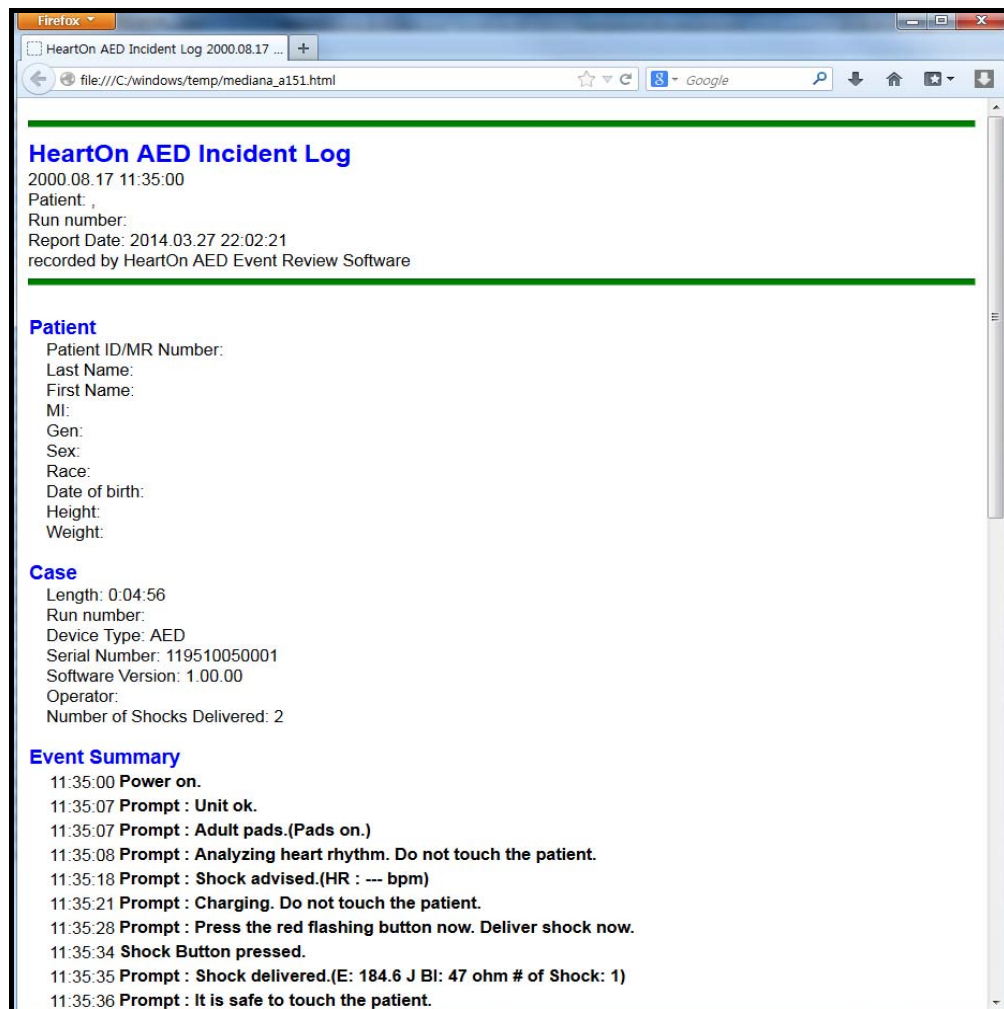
Firefox

HeartOn AED Incident Log 2000.08.17 ... +

file:///C:/windows/temp/mediana_a151.html

Google

HeartOn AED Incident Log
2000.08.17 11:35:00
Patient: ,
Run number:
Report Date: 2014.03.27 22:02:21
recorded by HeartOn AED Event Review Software

Patient
Patient ID/MR Number:
Last Name:
First Name:
MI:
Gen:
Sex:
Race:
Date of birth:
Height:
Weight:

Case
Length: 0:04:56
Run number:
Device Type: AED
Serial Number: 119510050001
Software Version: 1.00.00
Operator:
Number of Shocks Delivered: 2

Event Summary
11:35:00 Power on.
11:35:07 Prompt : Unit ok.
11:35:07 Prompt : Adult pads.(Pads on.)
11:35:08 Prompt : Analyzing heart rhythm. Do not touch the patient.
11:35:18 Prompt : Shock advised.(HR : --- bpm)
11:35:21 Prompt : Charging. Do not touch the patient.
11:35:28 Prompt : Press the red flashing button now. Deliver shock now.
11:35:34 Shock Button pressed.
11:35:35 Prompt : Shock delivered.(E: 184.6 J BI: 47 ohm # of Shock: 1)
11:35:36 Prompt : It is safe to touch the patient.